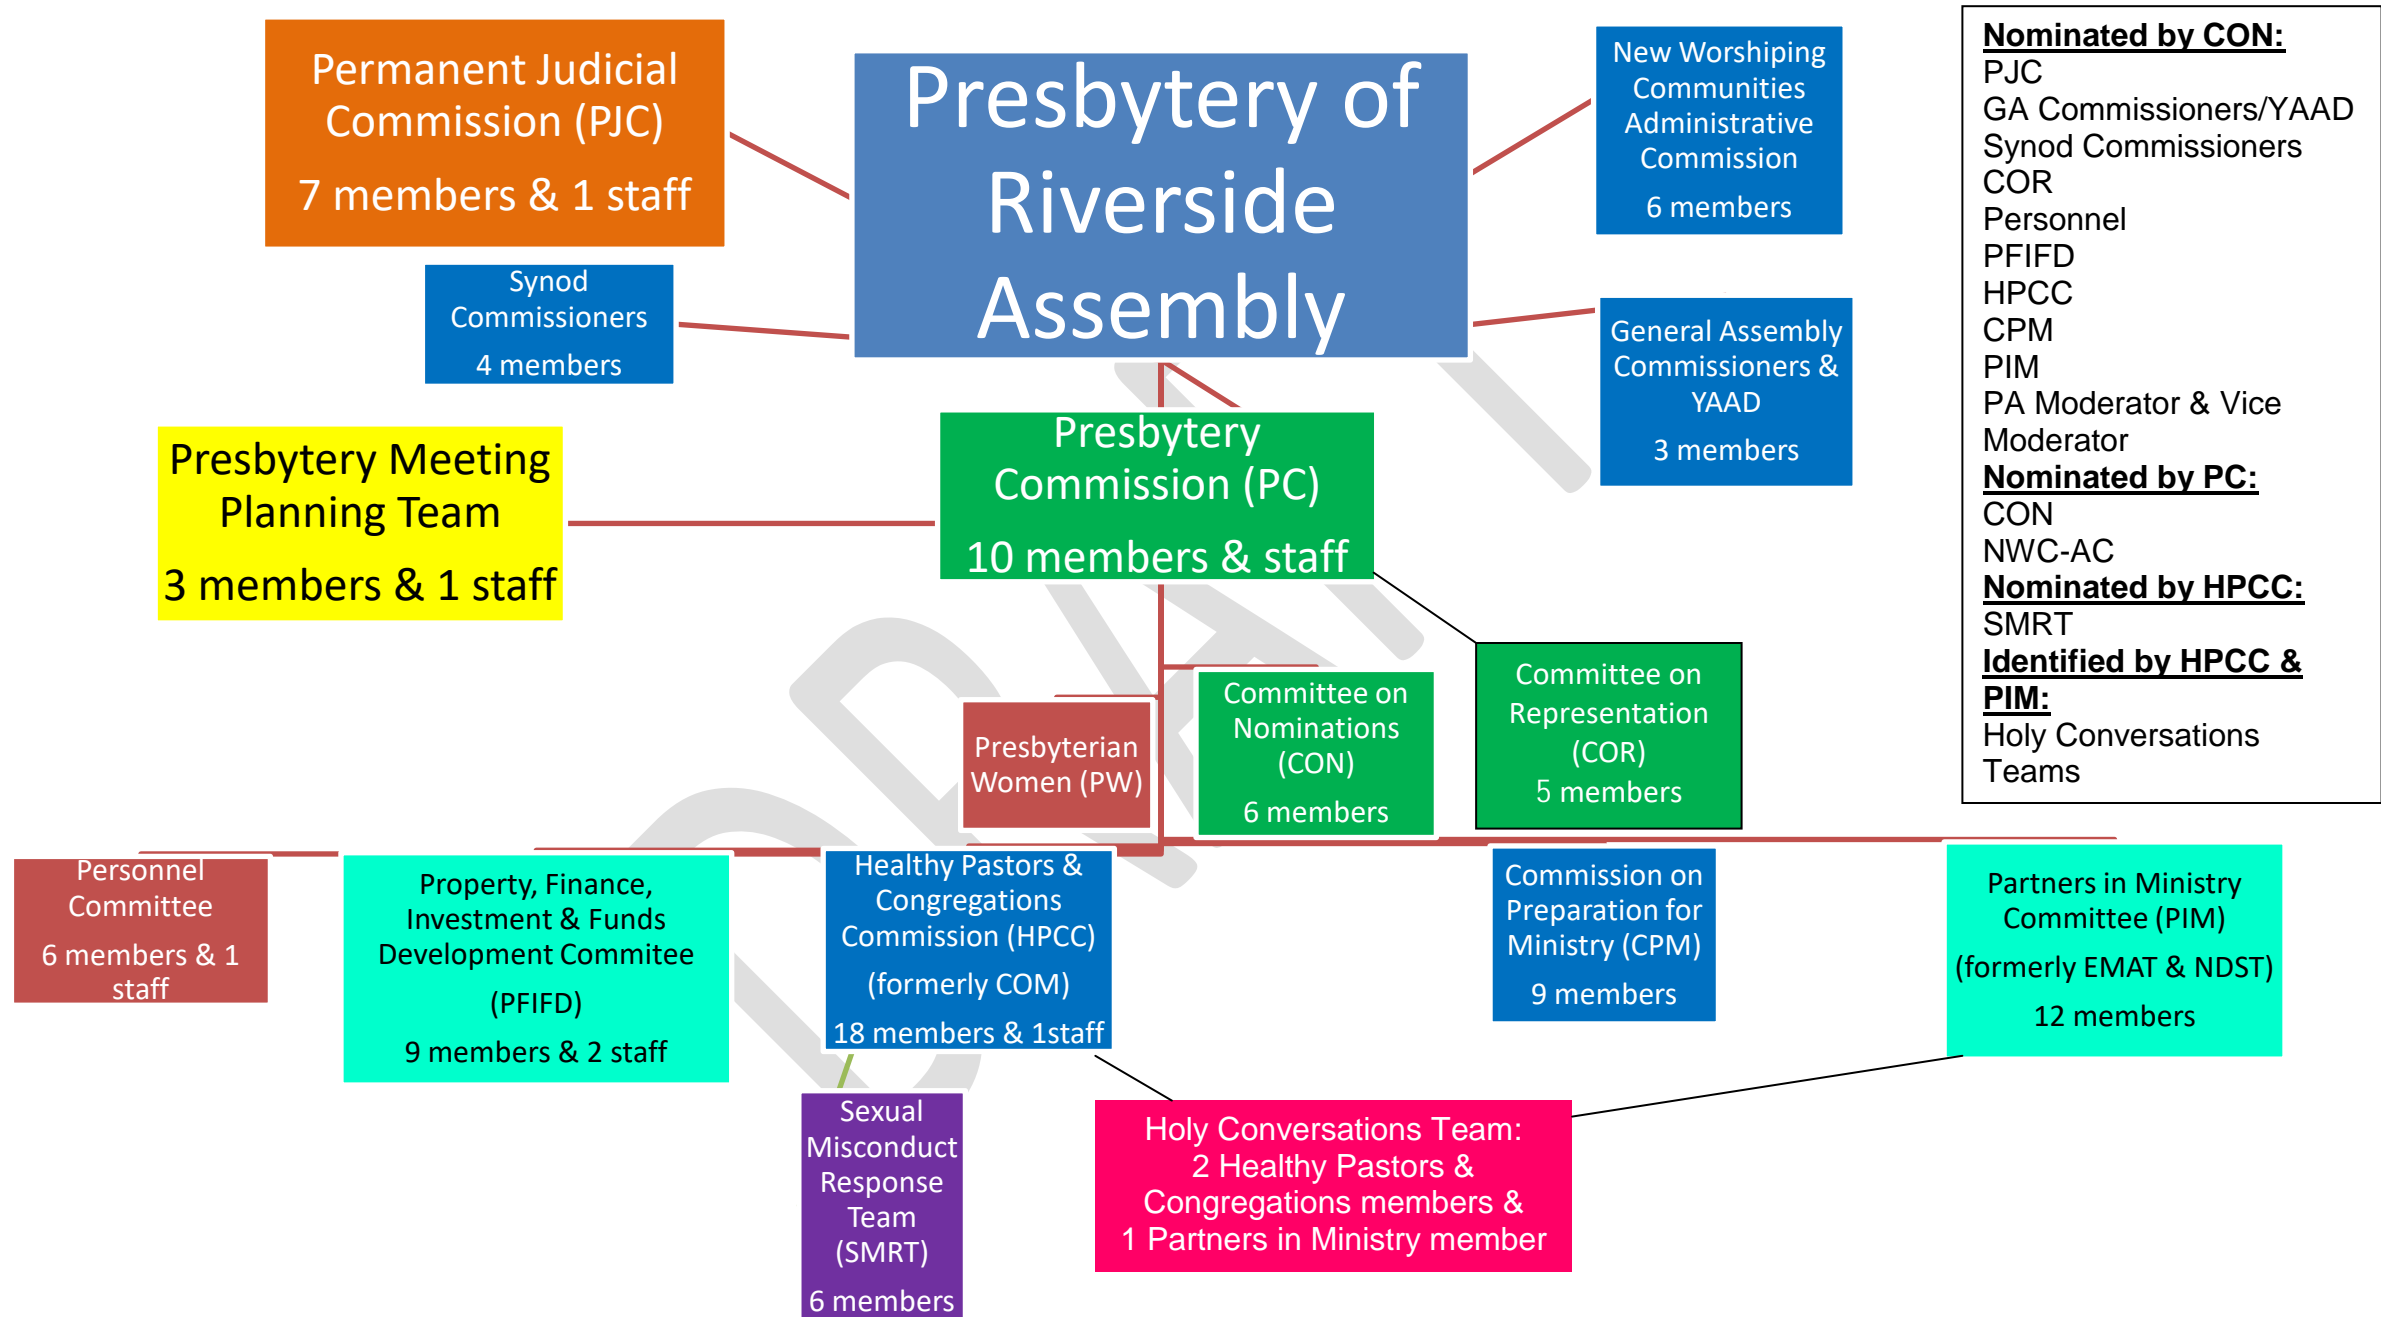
Permanent Judicial Commission (PJC)

7 members & 1 staff

Presbytery of Riverside Assembly

New Worshiping Communities Administrative Commission

6 members

Nominated by CON:
PJC
GA Commissioners/YAAD
Synod Commissioners
COR
Personnel
PFIFD
HPCC
CPM
PIM
PA Moderator & Vice Moderator
Nominated by PC:
CON
NWC-AC
Nominated by HPCC:
SMRT
Identified by HPCC & PIM:
Holy Conversations Teams

Synod Commissioners

4 members

General Assembly Commissioners & YAAD

3 members

Presbytery Meeting Planning Team

3 members & 1 staff

Presbytery Commission (PC)

10 members & staff

Presbyterian Women (PW)

Committee on Nominations (CON)

6 members

Committee on Representation (COR)

5 members

Personnel Committee

6 members & 1 staff

Property, Finance, Investment & Funds Development Commitee

(PFIFD)

9 members & 2 staff

Healthy Pastors & Congregations Commission (HPCC)

(formerly COM)

18 members & 1staff

Commission on Preparation for Ministry (CPM)

9 members

Partners in Ministry Committee (PIM)

(formerly EMAT & NDST)

12 members

Sexual Misconduct Response Team (SMRT)

6 members

Holy Conversations Team:
2 Healthy Pastors & Congregations members &
1 Partners in Ministry member

DRAFT